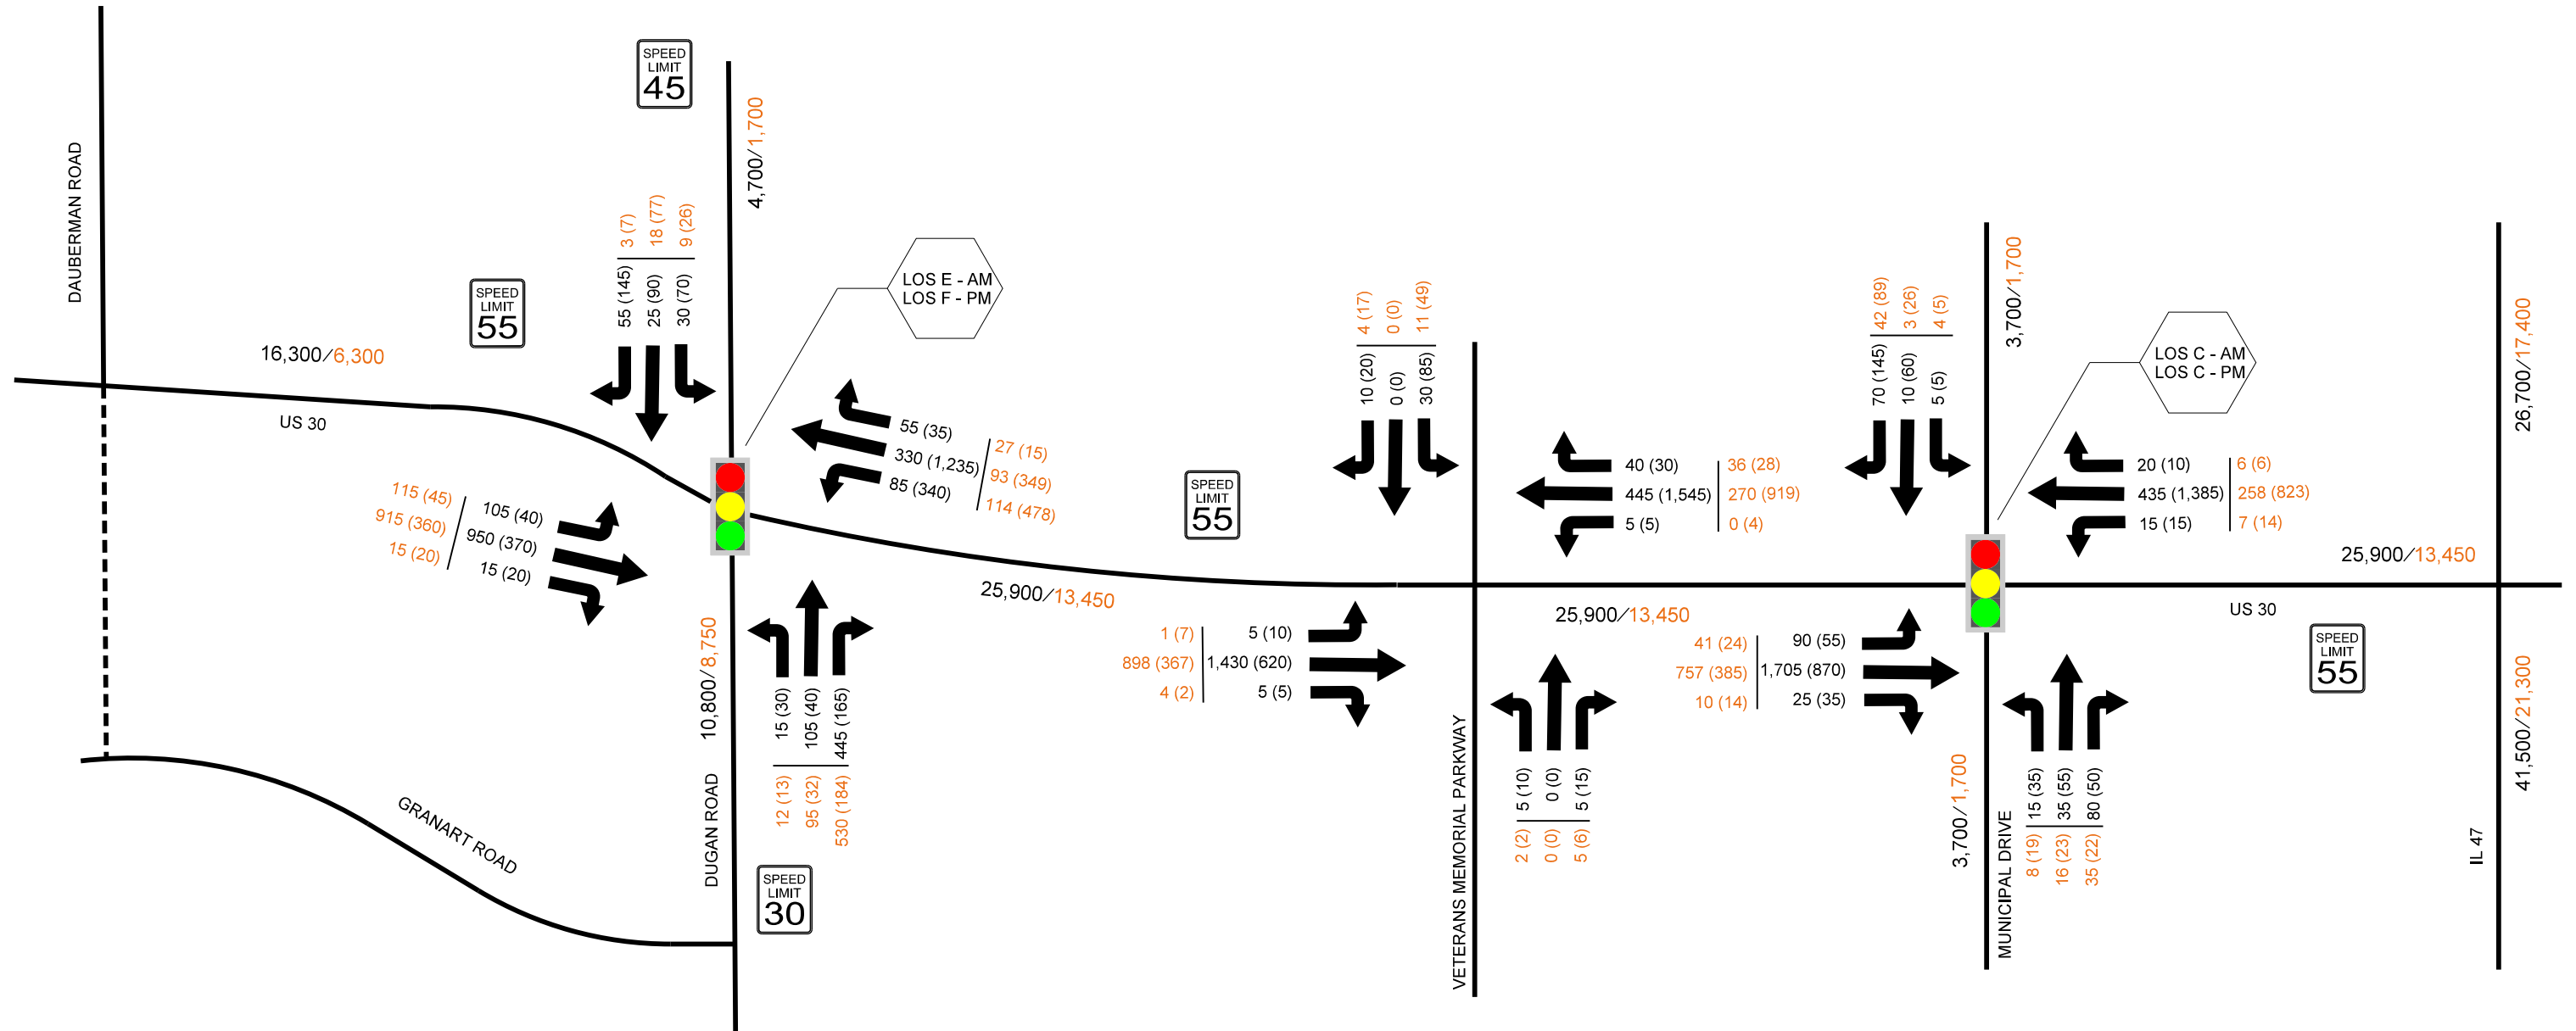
DAUBERMAN ROAD

SPEED LIMIT 45

SPEED LIMIT 55

16,300/6,300

US 30

4,700/1,700

3 (7)
18 (77)
9 (26)

55 (145)
25 (90)
30 (70)

LOS E - AM
LOS F - PM

55 (35)
330 (1,235)
85 (340)

27 (15)
93 (349)
114 (478)

115 (45)
915 (360)
15 (20)

105 (40)
950 (370)
15 (20)

25,900/13,450

SPEED LIMIT 55

10,800/8,750

15 (30)
105 (40)
445 (165)

12 (13)
95 (32)
530 (184)

DUGAN ROAD

SPEED LIMIT 30

GRANART ROAD

4 (17)
0 (0)
11 (49)

10 (20)
0 (0)
30 (85)

40 (30)
445 (1,545)
5 (5)

36 (28)
270 (919)
0 (4)

1 (7)
898 (367)
4 (2)

5 (10)
1,430 (620)
5 (5)

25,900/13,450

VETERANS MEMORIAL PARKWAY

5 (10)
0 (0)
5 (15)

2 (2)
0 (0)
5 (6)

42 (89)
3 (26)
4 (5)

70 (145)
10 (60)
5 (5)

3,700/1,700

LOS C - AM
LOS C - PM

20 (10)
435 (1,385)
15 (15)

6 (6)
258 (823)
7 (14)

41 (24)
757 (385)
10 (14)

90 (55)
1,705 (870)
25 (35)

25,900/13,450

US 30

SPEED LIMIT 55

3,700/1,700

MUNICIPAL DRIVE

15 (35)
35 (55)
80 (50)

8 (19)
16 (23)
35 (22)

26,700/17,400

41,500/21,300

IL 47